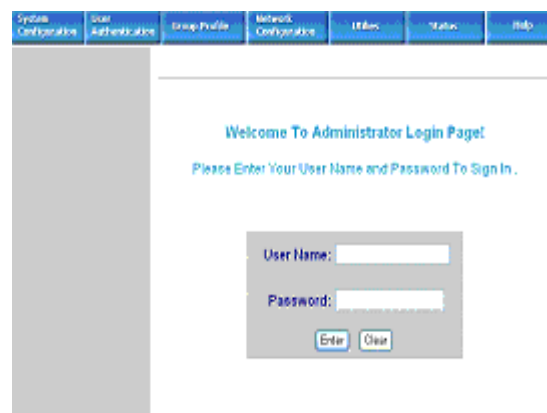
System Configuration | User Authentication | Group Profile | Network Configuration | Utilities | Status | Help

Welcome To Administrator Login Page!

Please Enter Your User Name and Password To Sign In .

User Name:

Password:

Enter Clear